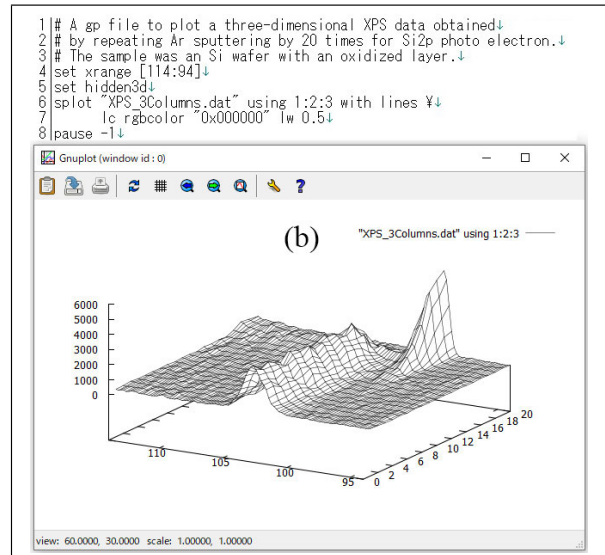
1 # A gp file to plot a three-dimensional XPS data obtained↓
2 # by repeating Ar sputtering by 20 times for Si2p photo electron.↓
3 # The sample was an Si wafer with an oxidized layer.↓
4 set xrange [114:94]↓
5 set hidden3d↓
6 splot "XPS_3Columns.dat" using 1:2:3 with lines ¥↓
7 lc rgbcolor "0x000000" lw 0.5↓
8 pause -1↓

Gnuplot (window id : 0)

(b)

"XPS_3Columns.dat" using 1:2:3

6000
5000
4000
3000
2000
1000
0

110
105
100
95

0 2 4 6 8 10 12 14 16 18 20

view: 60.0000, 30.0000 scale: 1.00000, 1.00000